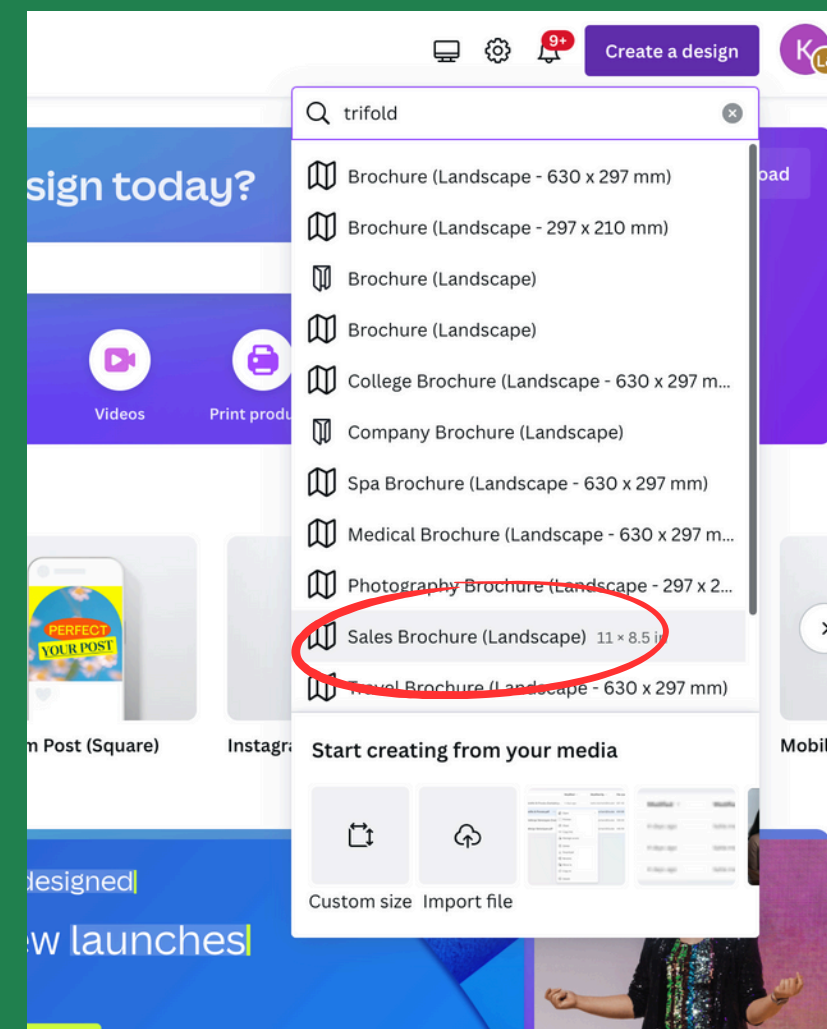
9+
Create a design
K

trifold

sign today?
oad

Brochure (Landscape - 630 x 297 mm)
Brochure (Landscape - 297 x 210 mm)
Brochure (Landscape)
Brochure (Landscape)
College Brochure (Landscape - 630 x 297 m...
Company Brochure (Landscape)
Spa Brochure (Landscape - 630 x 297 mm)
Medical Brochure (Landscape - 630 x 297 m...
Photography Brochure (Landscape - 297 x 2...
Sales Brochure (Landscape) 11 × 8.5 in
Travel Brochure (Landscape - 630 x 297 mm)

Videos
Print produ

PERFECT
YOUR POST

m Post (Square)
Instagra
Mobil

Start creating from your media
Custom size
Import file

designed
w launches